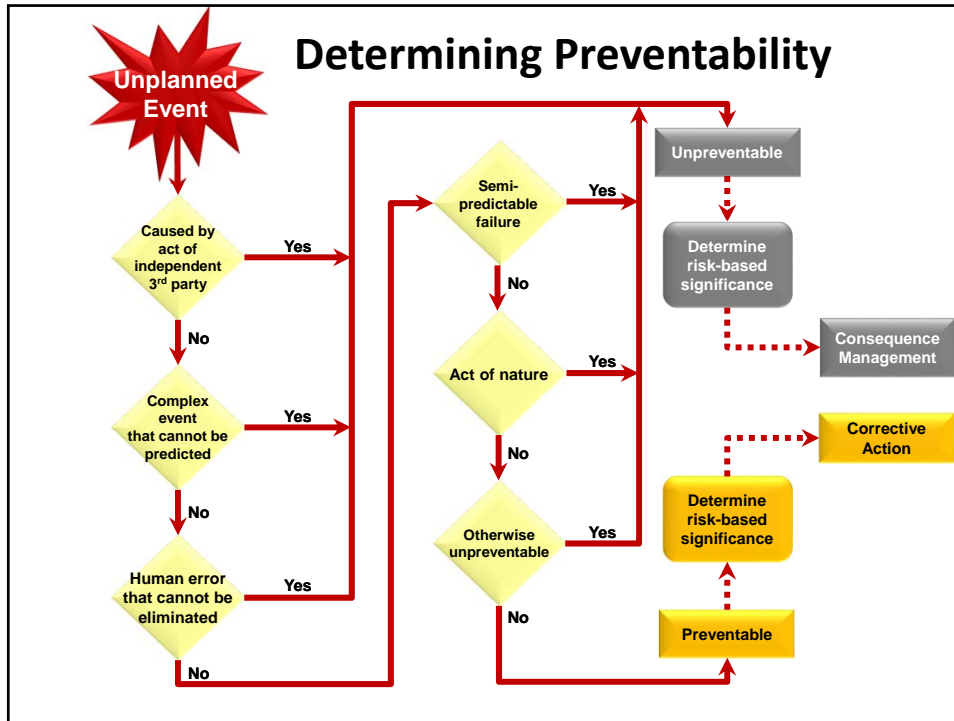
Determining Preventability

Unplanned Event

Caused by act of independent 3rd party

Yes

No

Complex event that cannot be predicted

Yes

No

Human error that cannot be eliminated

Yes

No

Semi-predictable failure

Yes

No

Act of nature

Yes

No

Otherwise unpreventable

Yes

No

Unpreventable

Determine risk-based significance

Consequence Management

Corrective Action

Determine risk-based significance

Preventable